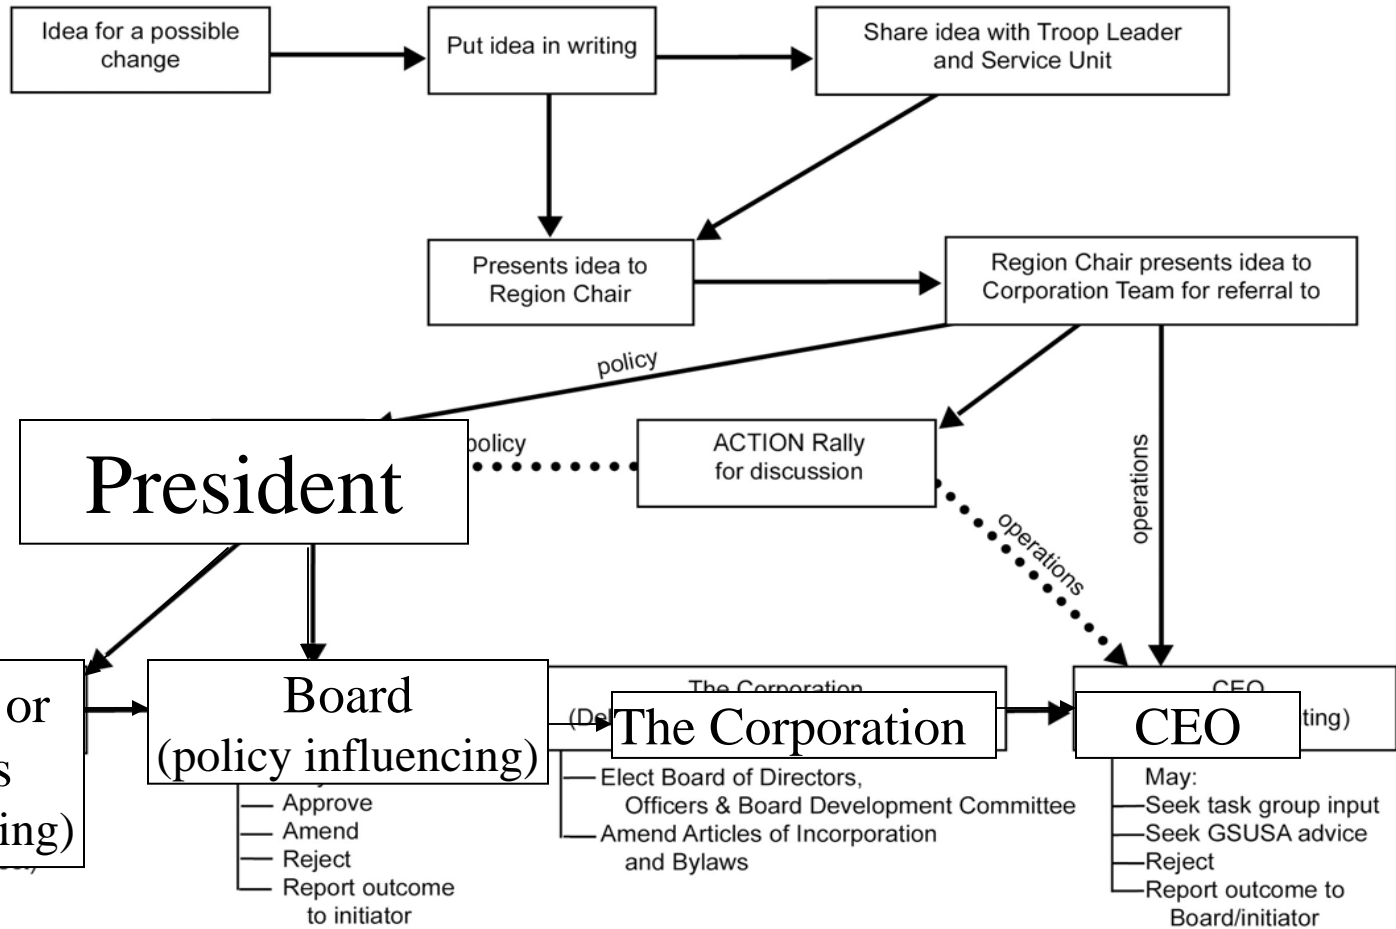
Idea for a possible change

Put idea in writing

Share idea with Troop Leader and Service Unit

Presents idea to Region Chair

Region Chair presents idea to Corporation Team for referral to

policy

policy

ACTION Rally for discussion

operations

operations

President

or
s
ing)

Board
(policy influencing)

The Corporation
(De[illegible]

The Corporation

CEO

CEO
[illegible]ting)

Approve
Amend
Reject
Report outcome to initiator

Elect Board of Directors, Officers & Board Development Committee
Amend Articles of Incorporation and Bylaws

May:
Seek task group input
Seek GSUSA advice
Reject
Report outcome to Board/initiator